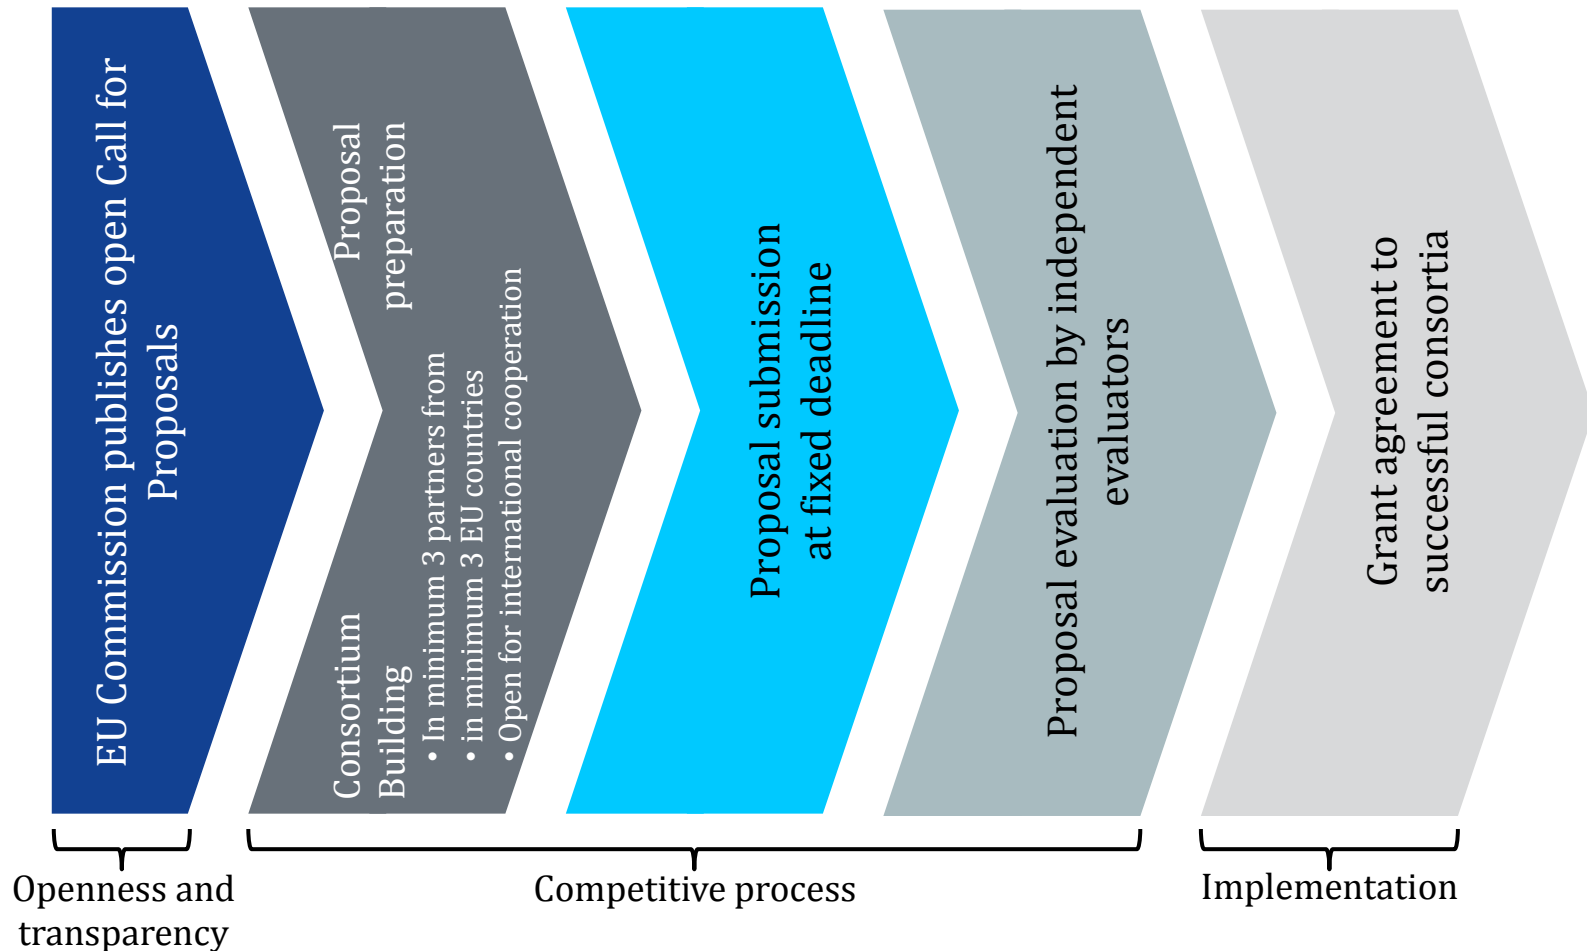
EU Commission publishes open Call for Proposals

Proposal preparation

Consortium Building
• In minimum 3 partners from
• in minimum 3 EU countries
• Open for international cooperation

Proposal submission at fixed deadline

Proposal evaluation by independent evaluators

Grant agreement to successful consortia

Openness and transparency

Competitive process

Implementation